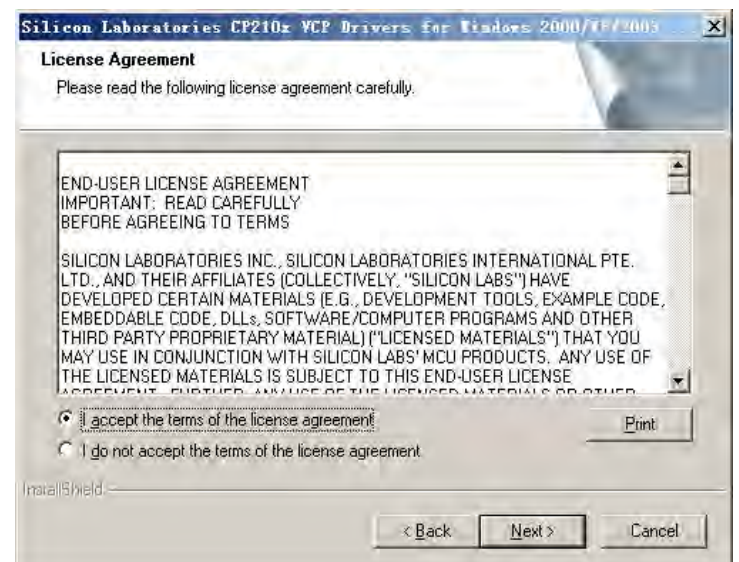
Silicon Laboratories CP210x VCP Drivers for Windows 2000/XP/2003

License Agreement
Please read the following license agreement carefully.

END-USER LICENSE AGREEMENT
IMPORTANT: READ CAREFULLY
BEFORE AGREEING TO TERMS

SILICON LABORATORIES INC., SILICON LABORATORIES INTERNATIONAL PTE. LTD., AND THEIR AFFILIATES (COLLECTIVELY, "SILICON LABS") HAVE DEVELOPED CERTAIN MATERIALS (E.G., DEVELOPMENT TOOLS, EXAMPLE CODE, EMBEDDABLE CODE, DLLs, SOFTWARE/COMPUTER PROGRAMS AND OTHER THIRD PARTY PROPRIETARY MATERIAL) ("LICENSED MATERIALS") THAT YOU MAY USE IN CONJUNCTION WITH SILICON LABS' MCU PRODUCTS. ANY USE OF THE LICENSED MATERIALS IS SUBJECT TO THIS END-USER LICENSE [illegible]

I accept the terms of the license agreement
I do not accept the terms of the license agreement
Print

InstallShield

< Back
Next >
Cancel